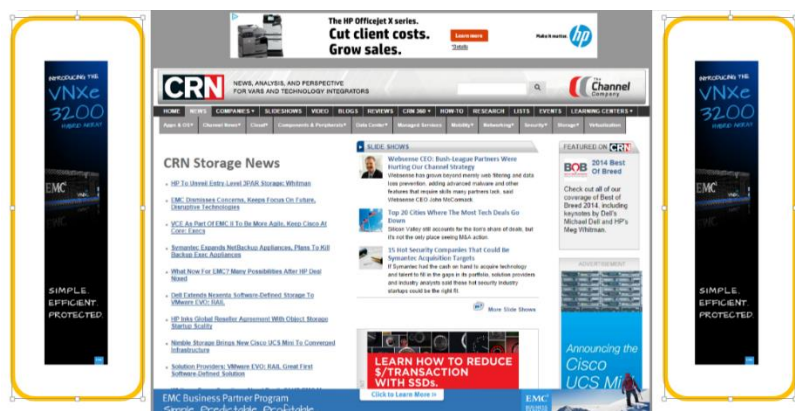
INTRODUCING THE
VNXe
3200
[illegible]

EMC

SIMPLE.
EFFICIENT.
PROTECTED.

The HP Officejet X series.
Cut client costs.
Grow sales.
Learn more
Make it matter.
hp

CRN
NEWS, ANALYSIS, AND PERSPECTIVE FOR VARS AND TECHNOLOGY INTEGRATORS
The Channel Company

HOME | NEWS | COMPANIES | SLIDESHOWS | VIDEO | BLOGS | REVIEWS | CRN 360 | HOW-TO | RESEARCH | LISTS | EVENTS | LEARNING CENTERS

Apps & OS | Channel News | Cloud | Components & Peripherals | Data Center | Managed Services | Mobility | Networking | Security | Storage | Virtualization

CRN Storage News

HP To Unveil Entry-Level 3PAR Storage: Whitman

EMC Dismisses Concerns, Keeps Focus On Future, Disruptive Technologies

VCE As Part Of EMC II To Be More Agile, Keep Cisco At Core: Execs

Symantec Expands NetBackup Appliances, Plans To Kill Backup Exec Appliances

What Now For EMC? Many Possibilities After HP Deal Nixed

Dell Extends Nexenta Software-Defined Storage To VMware EVO: RAIL

HP Inks Global Reseller Agreement With Object Storage Startup Scality

Nimble Storage Brings New Cisco UCS Mini To Converged Infrastructure

Solution Providers: VMware EVO: RAIL Great First Software-Defined Launch

SLIDE SHOWS

Websense CEO: Bush-League Partners Were Hurting Our Channel Strategy
Websense has grown beyond merely web filtering and data loss prevention, adding advanced malware and other features that require skills many partners lack, said Websense CEO John McCormack.

Top 20 Cities Where The Most Tech Deals Go Down
Silicon Valley still accounts for the lion's share of deals, but it's not the only place seeing M&A action.

15 Hot Security Companies That Could Be Symantec Acquisition Targets
If Symantec had the cash on hand to acquire technology and talent to fill in the gaps in its portfolio, solution providers and industry analysts said these hot security industry startups could be the right fit.

More Slide Shows

LEARN HOW TO REDUCE $/TRANSACTION WITH SSDs.
Click to Learn More »

FEATURED ON CRN
BOB 2014 Best Of Breed
Check out all of our coverage of Best of Breed 2014, including keynotes by Dell's Michael Dell and HP's Meg Whitman.

ADVERTISEMENT
Announcing the Cisco UCS Mini

EMC Business Partner Program
Simple. Predictable. Profitable.
EMC